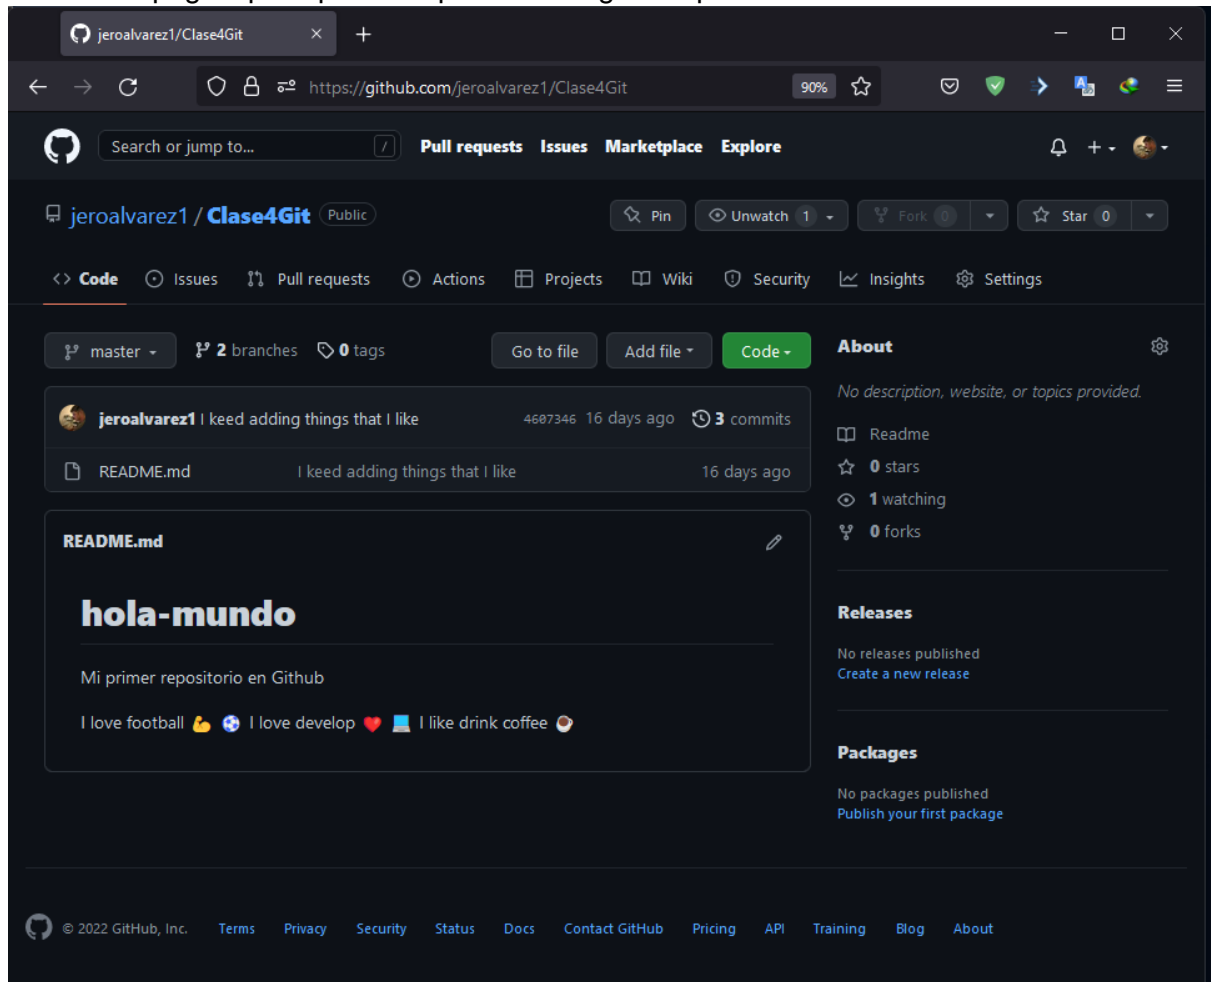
jeroalvarez1/Clase4Git

https://github.com/jeroalvarez1/Clase4Git 90%

Search or jump to... / Pull requests Issues Marketplace Explore

jeroalvarez1 / Clase4Git Public

Pin Unwatch 1 Fork 0 Star 0

Code Issues Pull requests Actions Projects Wiki Security Insights Settings

master 2 branches 0 tags Go to file Add file Code

jeroalvarez1 I keed adding things that I like 4607346 16 days ago 3 commits

README.md I keed adding things that I like 16 days ago

README.md

hola-mundo

Mi primer repositorio en Github

I love football 💪 ⚽ I love develop ❤️ 💻 I like drink coffee ☕

About

No description, website, or topics provided.

Readme

0 stars

1 watching

0 forks

Releases

No releases published

Create a new release

Packages

No packages published

Publish your first package

© 2022 GitHub, Inc. Terms Privacy Security Status Docs Contact GitHub Pricing API Training Blog About